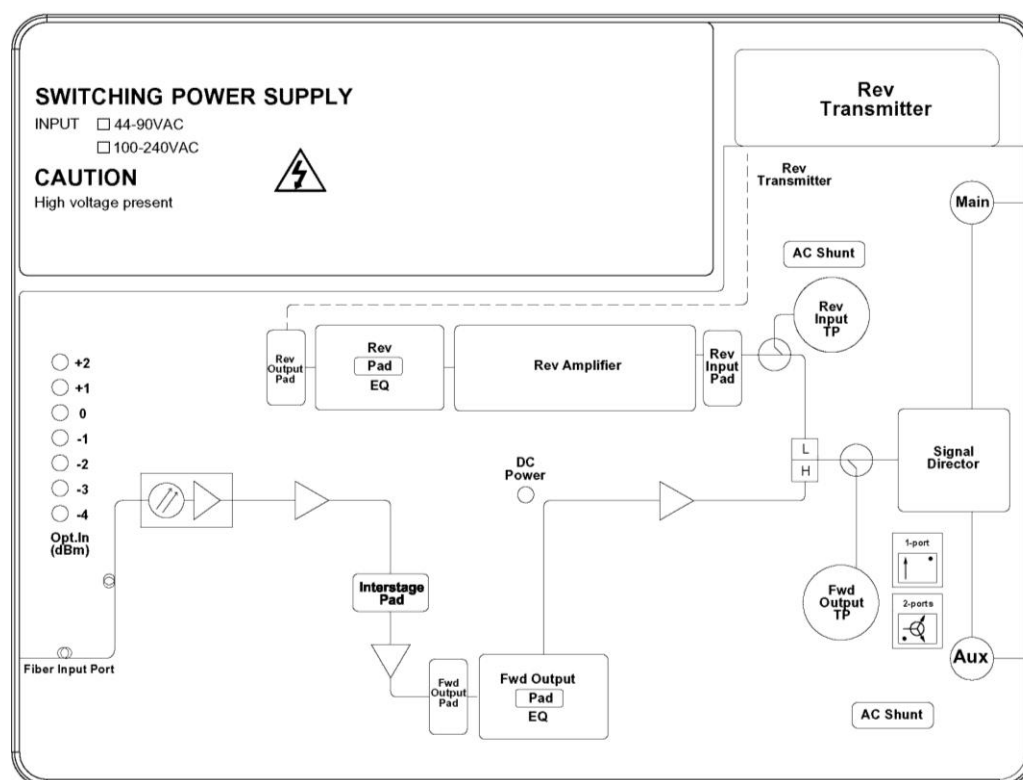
SWITCHING POWER SUPPLY
INPUT □ 44-90VAC
□ 100-240VAC

CAUTION
High voltage present

Rev Transmitter

Rev Transmitter

Main

AC Shunt

Rev Input TP

Rev Output Pad

Rev
Pad
EQ

Rev Amplifier

Rev Input Pad

+2
+1
0
-1
-2
-3
-4
Opt.In (dBm)

L
H

Signal Director

DC Power

Interstage Pad

1-port

2-ports

Fwd Output TP

Aux

Fiber Input Port

Fwd Output Pad

Fwd Output
Pad
EQ

AC Shunt